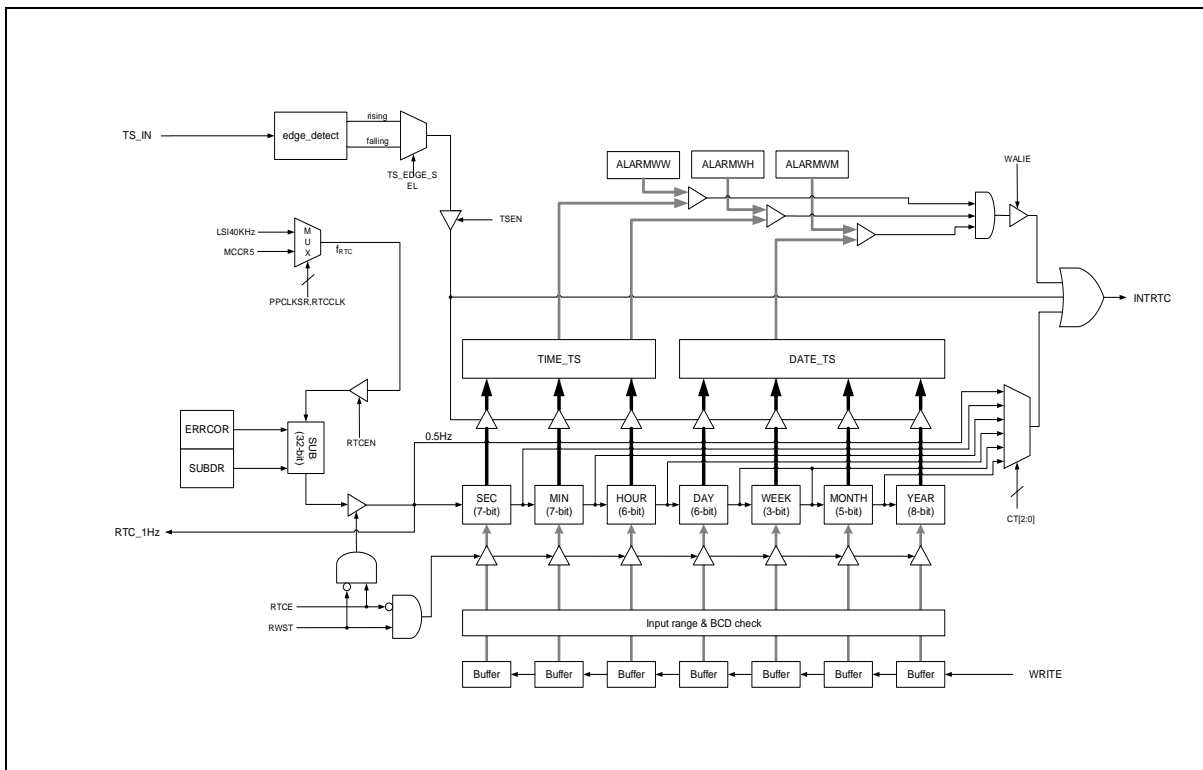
TS_IN
edge_detect
rising
falling
TS_EDGE_SEL
ALARMWW
ALARMWH
ALARMWM
WALIE
TSEN
LSI40KHz
MCCR5
MUX
$f_{RTC}$
PPCLKSR.RTCCLK
INTRTC
TIME_TS
DATE_TS
RTCEN
ERRCOR
SUBDR
SUB (32-bit)
0.5Hz
SEC (7-bit)
MIN (7-bit)
HOUR (6-bit)
DAY (6-bit)
WEEK (3-bit)
MONTH (5-bit)
YEAR (8-bit)
CT[2:0]
RTC_1Hz
RTCE
RWST
Input range & BCD check
Buffer
Buffer
Buffer
Buffer
Buffer
Buffer
Buffer
WRITE